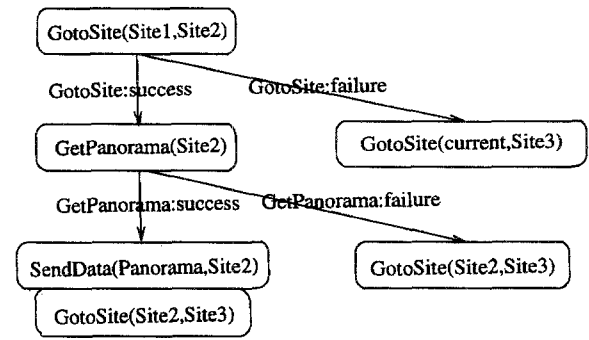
GotoSite(Site1,Site2)

GotoSite:success

GotoSite:failure

GetPanorama(Site2)

GotoSite(current,Site3)

GetPanorama:success

GetPanorama:failure

SendData(Panorama,Site2)

GotoSite(Site2,Site3)

GotoSite(Site2,Site3)